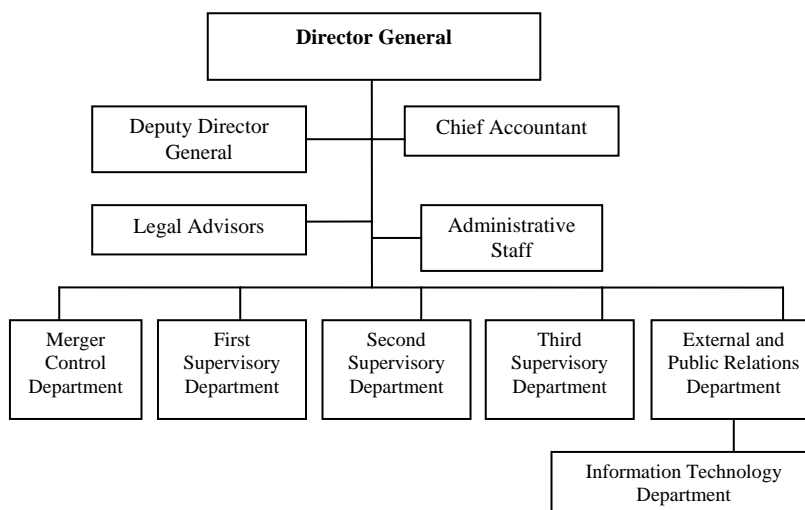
**Director General**

Deputy Director General

Chief Accountant

Legal Advisors

Administrative Staff

Merger Control Department

First Supervisory Department

Second Supervisory Department

Third Supervisory Department

External and Public Relations Department

Information Technology Department